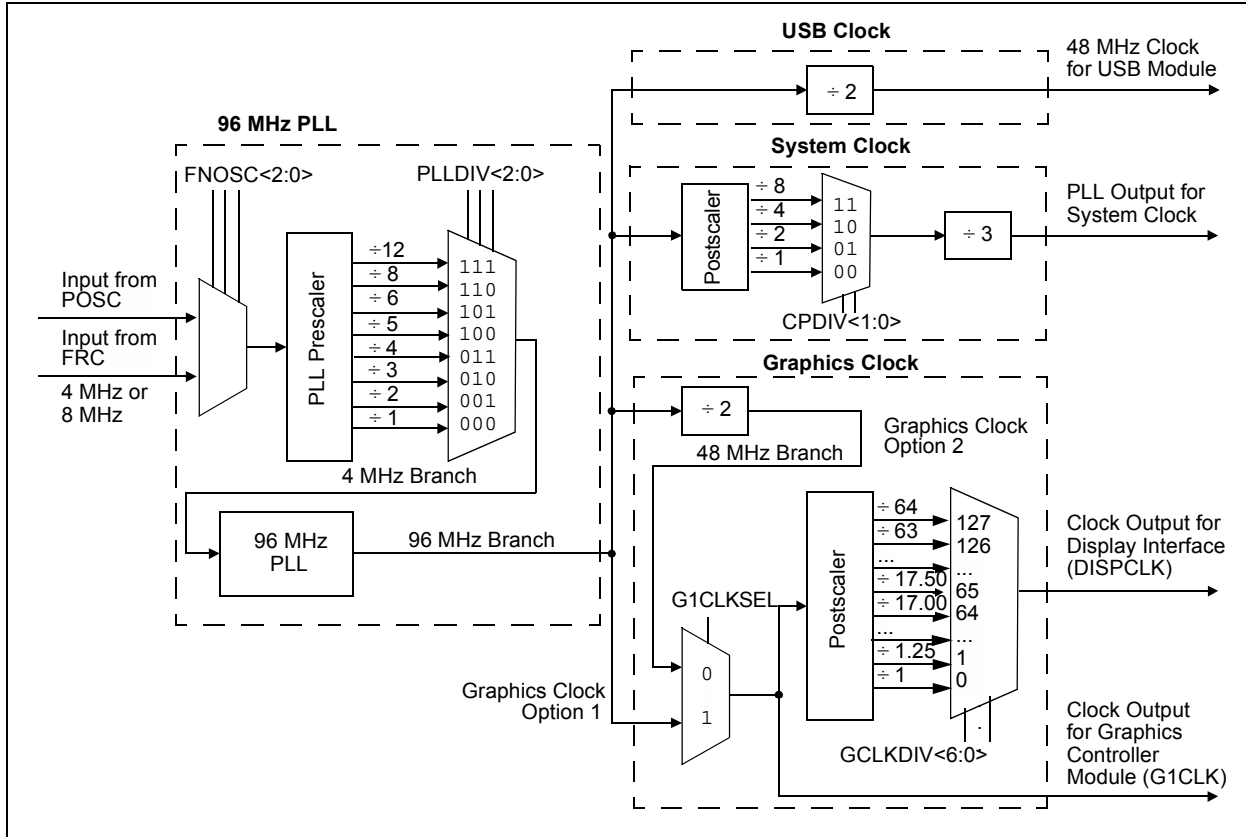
USB Clock

48 MHz Clock for USB Module

÷ 2

96 MHz PLL

System Clock

FNOSC<2:0>

PLLDIV<2:0>

Postscaler

÷ 8
÷ 4
÷ 2
÷ 1

11
10
01
00

÷ 3

PLL Output for System Clock

CPDIV<1:0>

Input from POSC

Input from FRC

4 MHz or 8 MHz

PLL Prescaler

÷12
÷ 8
÷ 6
÷ 5
÷ 4
÷ 3
÷ 2
÷ 1

111
110
101
100
011
010
001
000

4 MHz Branch

Graphics Clock

÷ 2

Graphics Clock Option 2

48 MHz Branch

96 MHz PLL

96 MHz Branch

Postscaler

÷ 64
÷ 63
...
÷ 17.50
÷ 17.00
...
÷ 1.25
÷ 1

127
126
...
65
64
...
1
0

Clock Output for Display Interface (DISPCLK)

G1CLKSEL

0

1

Graphics Clock Option 1

GCLKDIV<6:0>

Clock Output for Graphics Controller Module (G1CLK)